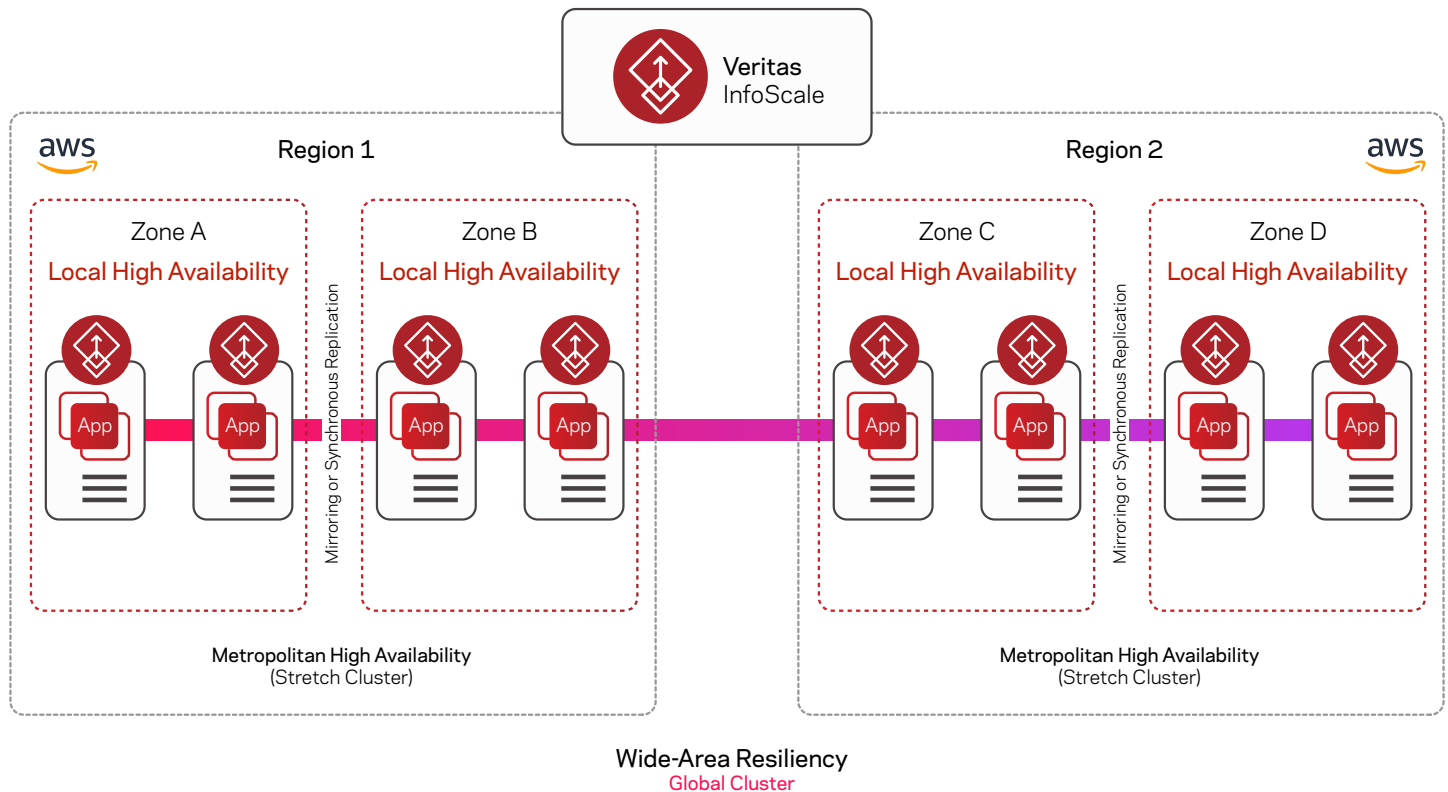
Veritas
InfoScale

aws

Region 1

Zone A
Local High Availability

App

App

Mirroring or Synchronous Replication

Zone B
Local High Availability

App

App

Metropolitan High Availability
(Stretch Cluster)

Region 2

aws

Zone C
Local High Availability

App

App

Mirroring or Synchronous Replication

Zone D
Local High Availability

App

App

Metropolitan High Availability
(Stretch Cluster)

Wide-Area Resiliency
Global Cluster